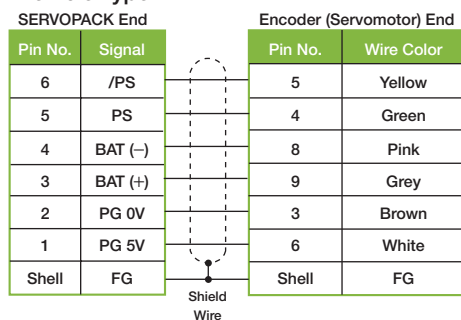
SERVOPACK End

| Pin No. | Signal |
|---|---|
| 6 | /PS |
| 5 | PS |
| 4 | BAT (–) |
| 3 | BAT (+) |
| 2 | PG 0V |
| 1 | PG 5V |
| Shell | FG |

Encoder (Servomotor) End

| Pin No. | Wire Color |
|---|---|
| 5 | Yellow |
| 4 | Green |
| 8 | Pink |
| 9 | Grey |
| 3 | Brown |
| 6 | White |
| Shell | FG |

Shield Wire